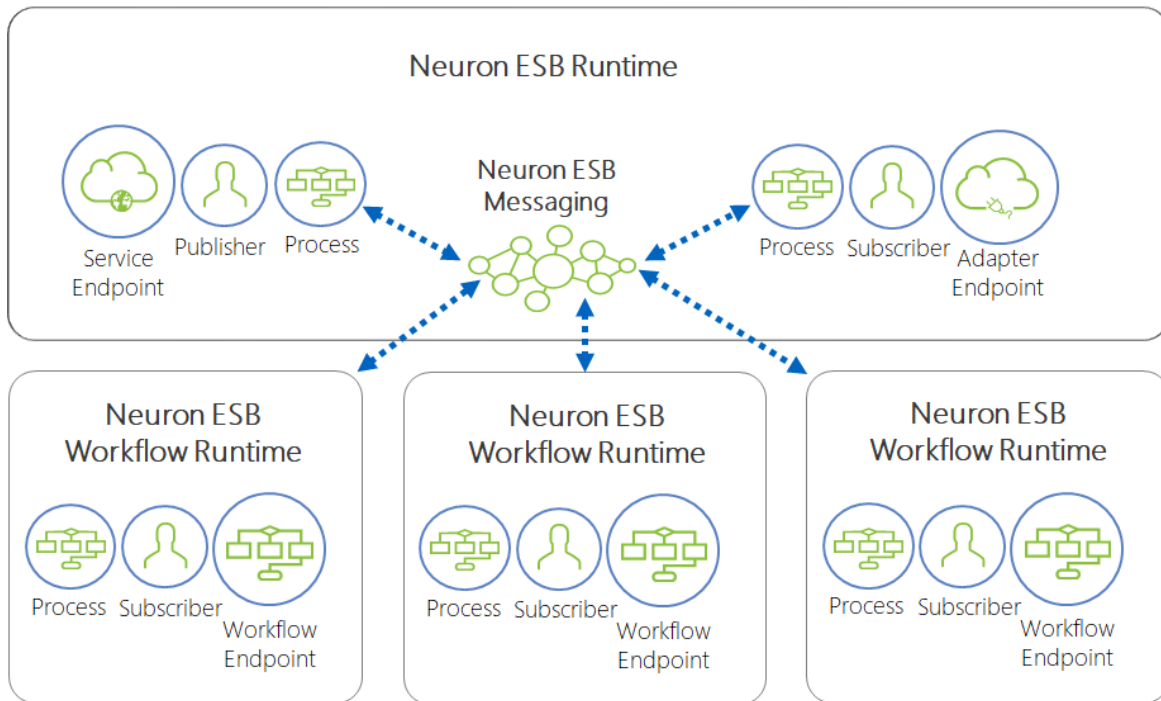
Neuron ESB Runtime

Service Endpoint

Publisher

Process

Neuron ESB Messaging

Process

Subscriber

Adapter Endpoint

Neuron ESB Workflow Runtime

Process

Subscriber

Workflow Endpoint

Neuron ESB Workflow Runtime

Process

Subscriber

Workflow Endpoint

Neuron ESB Workflow Runtime

Process

Subscriber

Workflow Endpoint